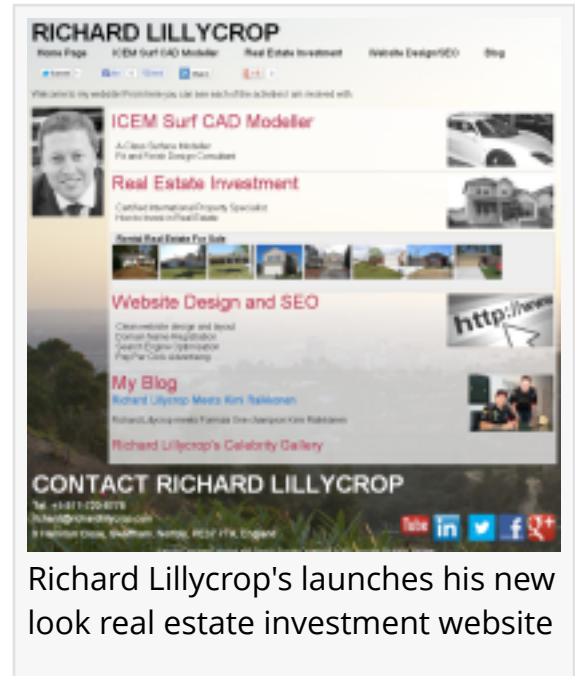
RICHARD LILLYCROP

Home Page ICEM Surf CAD Modeller Real Estate Investment Website Design/SEO Blog

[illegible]

ICEM Surf CAD Modeller

A Class Surface Modeller
Fit and Finish Design Consultant

Real Estate Investment

Certified International Property Specialist
How to Invest in Real Estate

Rental Real Estate For Sale

Website Design and SEO

http://www

Clean website design and layout
Domain Name Registration
Search Engine Optimisation
Pay Per Click advertising

My Blog

Richard Lillycrop Meets Kimi Raikkonen

Richard Lillycrop meets Formula One champion Kimi Raikkonen

Richard Lillycrop's Celebrity Gallery

CONTACT RICHARD LILLYCROP

Tel: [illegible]
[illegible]
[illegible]

You Tube in f g+

Richard Lillycrop's launches his new look real estate investment website